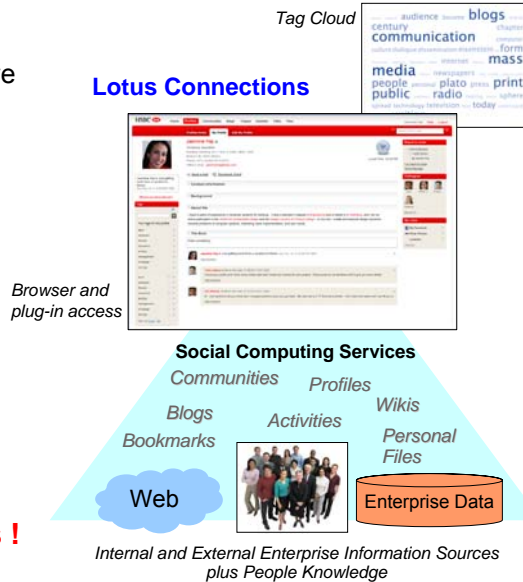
e

Tag Cloud

audience blogs century communication form mass media newspapers people plato print public radio today

Lotus Connections

Browser and plug-in access

Social Computing Services

Communities

Profiles

Wikis

Blogs

Activities

Bookmarks

Personal Files

Web

Enterprise Data

!

Internal and External Enterprise Information Sources plus People Knowledge